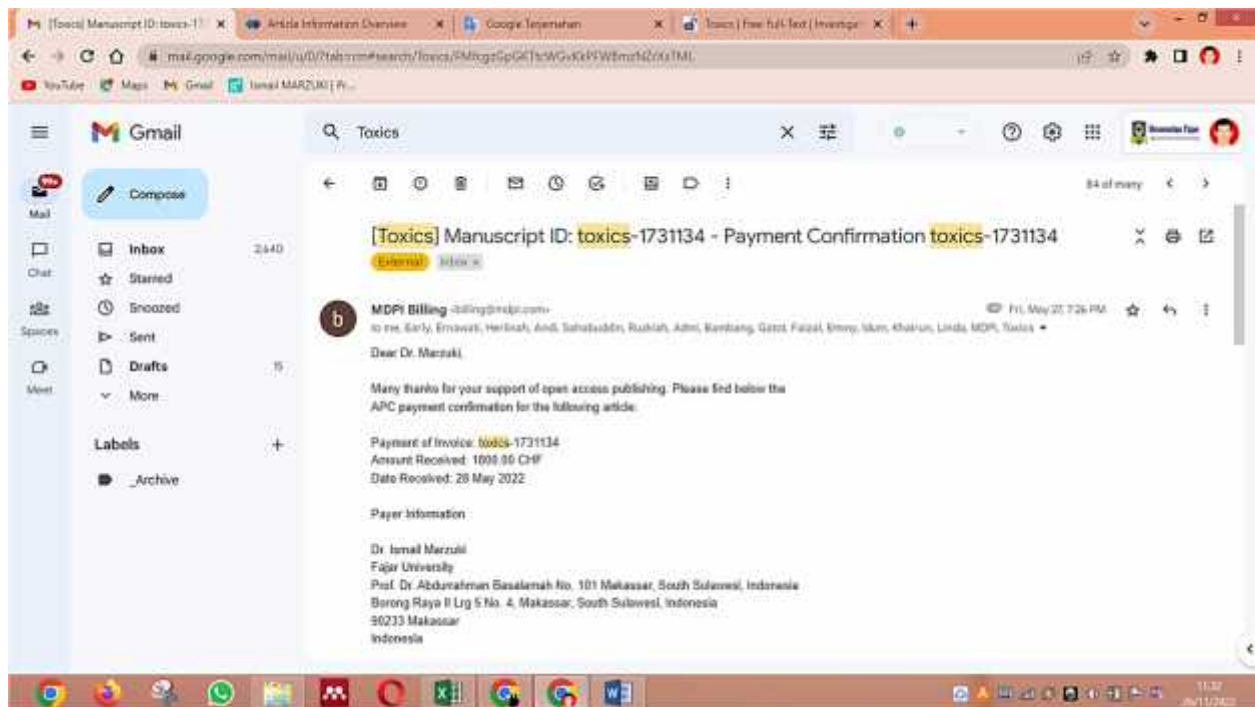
[Toxics] Manuscript ID: toxics-17 ×   Article Information Overview ×   Google Terjemahan ×   Toxics | Free Full-Text | Investiga ×   +

mail.google.com/mail/u/0/?tab=rm#search/Toxics/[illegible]

YouTube   Maps   Gmail   Ismail MARZUKI | Fr...

Gmail

Toxics

Compose

Mail
Chat
Spaces
Meet

Inbox 2,640
Starred
Snoozed
Sent
Drafts 15
More

Labels +
_Archive

84 of many

[Toxics] Manuscript ID: toxics-1731134 - Payment Confirmation toxics-1731134

External   Inbox ×

MDPI Billing <billing@mdpi.com>
to me, Early, Ernawati, Herlinah, Andi, Sahabuddin, Rukiah, Admi, Bambang, Gatot, Faizal, Emmy, Idum, Khairun, Linda, MDPI, Toxics

Fri, May 27, 7:26 PM

Dear Dr. Marzuki,

Many thanks for your support of open access publishing. Please find below the APC payment confirmation for the following article:

Payment of Invoice: toxics-1731134
Amount Received: 1800.00 CHF
Date Received: 28 May 2022

Payer Information

Dr. Ismail Marzuki
Fajar University
Prof. Dr. Abdurrahman Basalamah No. 101 Makassar, South Sulawesi, Indonesia
Borong Raya II Lrg 5 No. 4, Makassar, South Sulawesi, Indonesia
90233 Makassar
Indonesia

11:32
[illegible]